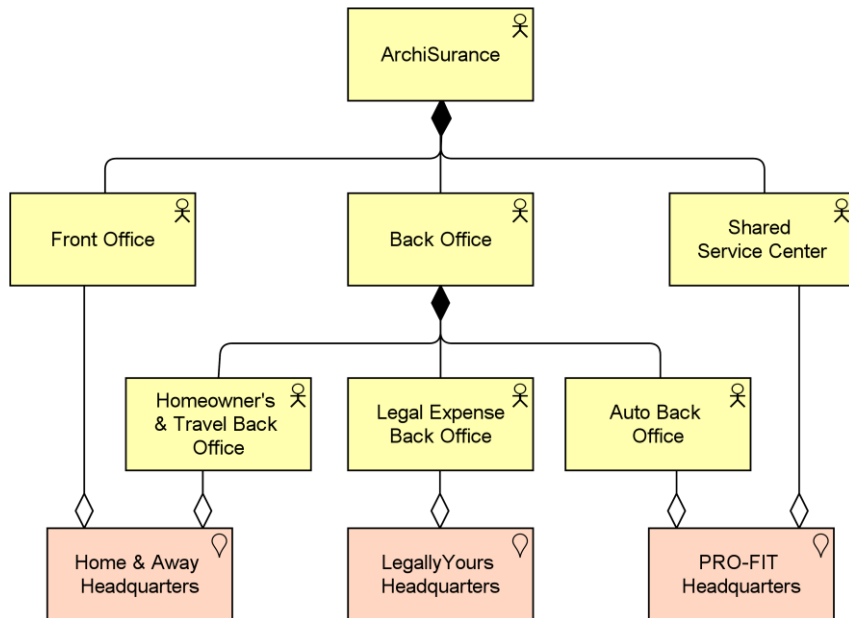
ArchiSurance

Front Office

Back Office

Shared Service Center

Homeowner's & Travel Back Office

Legal Expense Back Office

Auto Back Office

Home & Away Headquarters

LegallyYours Headquarters

PRO-FIT Headquarters